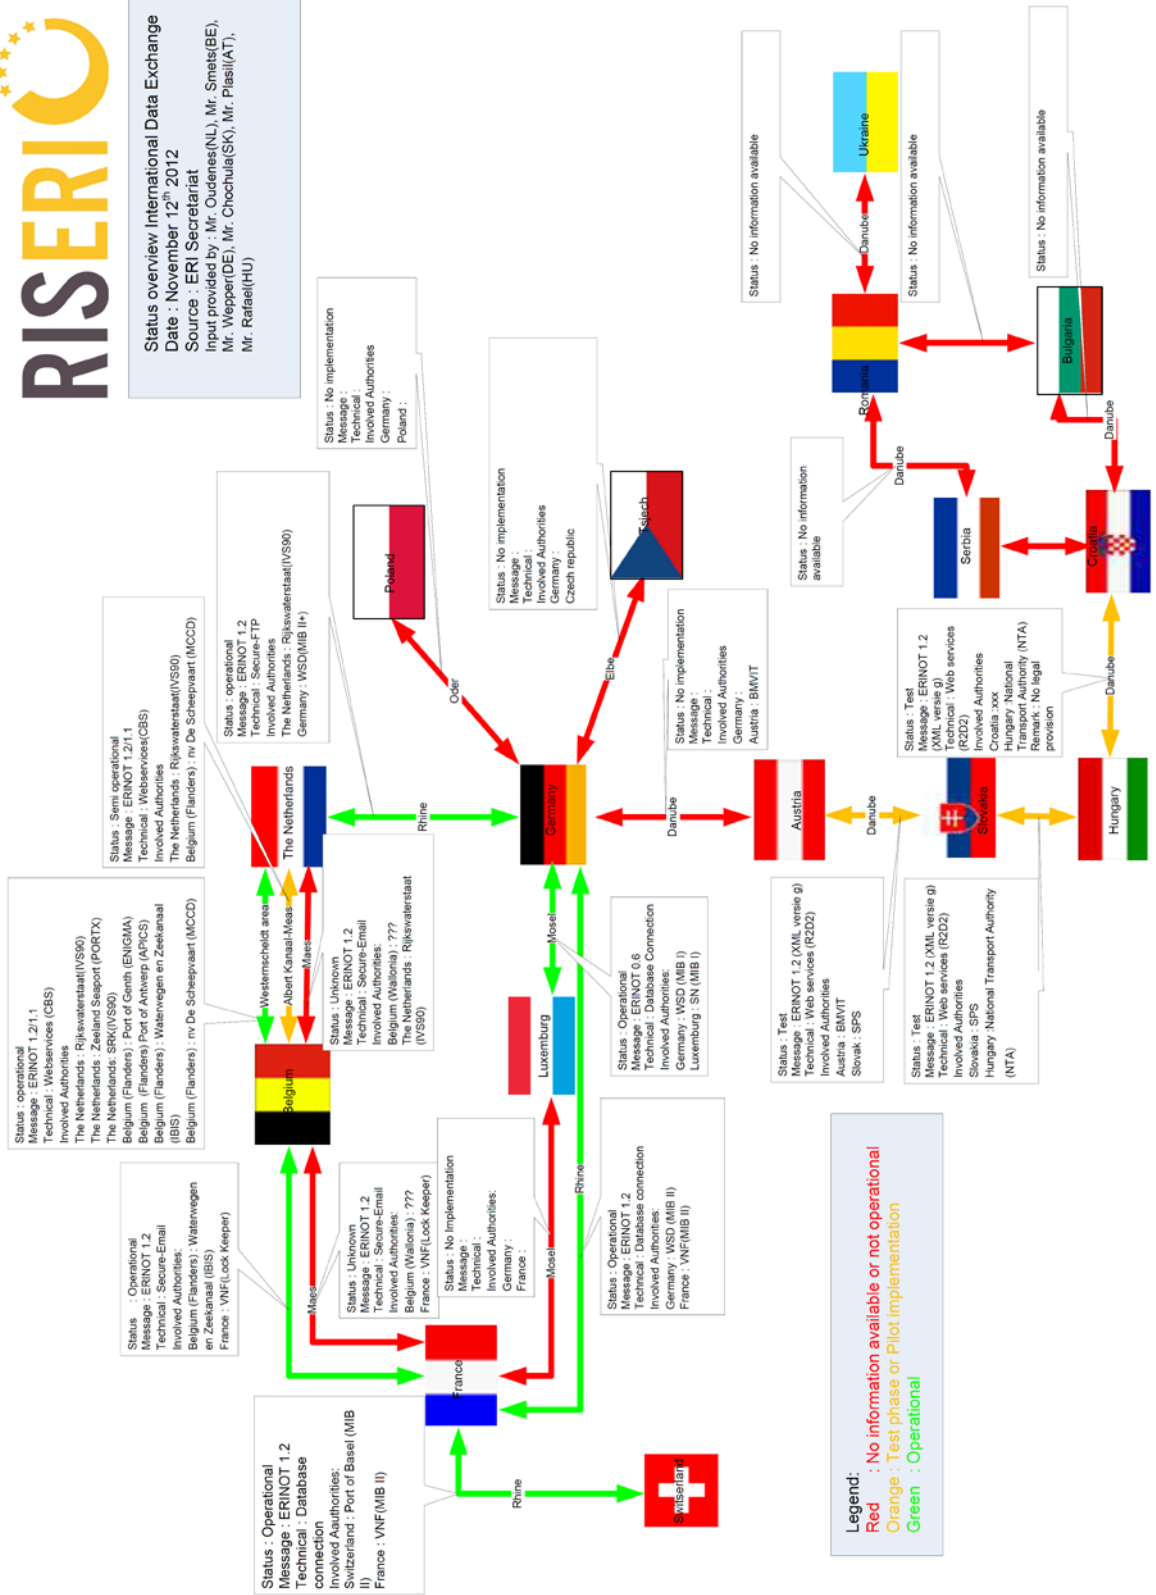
RIS ERIC

Status overview International Data Exchange
Date : November 12th 2012
Source : ERI Secretariat
Input provided by : Mr. Oudenes(NL), Mr. Smets(BE), Mr. Wepper(DE), Mr. Chochula(SK), Mr. Plasil(AT), Mr. Rafael(HU)

Status : No implementation
Message :
Technical :
Involved Authorities
Germany :
Poland :

Status : No implementation
Message :
Technical :
Involved Authorities
Germany :
Czech republic

Status : No information available

Status : No information available

Status : No information available

Ukraine
Danube
Romania
Bulgaria
Danube
Danube

Status : No information available

Serbia
Croatia

Status : operational
Message : ERINOT 1.2
Technical : Secure-FTP
Involved Authorities
The Netherlands : Rijkswaterstaat(IVS90)
Germany : WSD(MIB II+)

Status : Semi operational
Message : ERINOT 1.2/1.1
Technical : Webservices(CBS)
Involved Authorities
The Netherlands : Rijkswaterstaat(IVS90)
Belgium (Flanders) : nv De Scheepvaart (MCCD)

Poland
Oder
Tsjech
Elbe

Status : No implementation
Message :
Technical :
Involved Authorities
Germany :
Austria : BMVIT

Status : Test
Message : ERINOT 1.2
(XML versie g)
Technical : Web services (R2D2)
Involved Authorities
Croatia :xxx
Hungary :National Transport Authority (NTA)
Remark : No legal provision

Danube

The Netherlands
Rhine
Germany
Danube
Austria
Danube
Slovakia
Hungary

Status : operational
Message : ERINOT 1.2/1.1
Technical : Webservices (CBS)
Involved Authorities
The Netherlands : Rijkswaterstaat(IVS90)
The Netherlands : Zeeland Seaport (PORTX)
The Netherlands : SRK(IVS90)
Belgium (Flanders) : Port of Genth (ENIGMA)
Belgium (Flanders) Port of Antwerp (APICS)
Belgium (Flanders) : Waterwegen en Zeekanaal (IBIS)
Belgium (Flanders) : nv De Scheepvaart (MCCD)

Westerscheldt area
Albert Kanaal-Maas
Maas

Status : Unknown
Message : ERINOT 1.2
Technical : Secure-Email
Involved Authorities:
Belgium (Wallonia) : ???
The Netherlands : Rijkswaterstaat (IVS90)

Mosel

Status : Operational
Message : ERINOT 0.6
Technical : Database Connection
Involved Authorities:
Germany : WSD (MIB I)
Luxemburg : SN (MIB I)

Status : Test
Message : ERINOT 1.2 (XML versie g)
Technical : Web services (R2D2)
Involved Authorities
Austria : BMVIT
Slovak : SPS

Status : Test
Message : ERINOT 1.2 (XML versie g)
Technical : Web services (R2D2)
Involved Authorities
Slovakia : SPS
Hungary :National Transport Authority (NTA)

Belgium
Luxemburg

Status : Operational
Message : ERINOT 1.2
Technical : Secure-Email
Involved Authorities:
Belgium (Flanders) : Waterwegen en Zeekanaal (IBIS)
France : VNF(Lock Keeper)

Status : Unknown
Message : ERINOT 1.2
Technical : Secure-Email
Involved Authorities:
Belgium (Wallonia) : ???
France : VNF(Lock Keeper)

Status : No Implementation
Message :
Technical :
Involved Authorities:
Germany :
France :

Status : Operational
Message : ERINOT 1.2
Technical : Database connection
Involved Authorities:
Germany : WSD (MIB II)
France : VNF(MIB II)

Rhine
Maas
Mosel
France

Status : Operational
Message : ERINOT 1.2
Technical : Database connection
Involved Authorities:
Switzerland : Port of Basel (MIB II)
France : VNF(MIB II)

Rhine
Switzerland

Legend:
Red : No information available or not operational
Orange : Test phase or Pilot implementation
Green : Operational